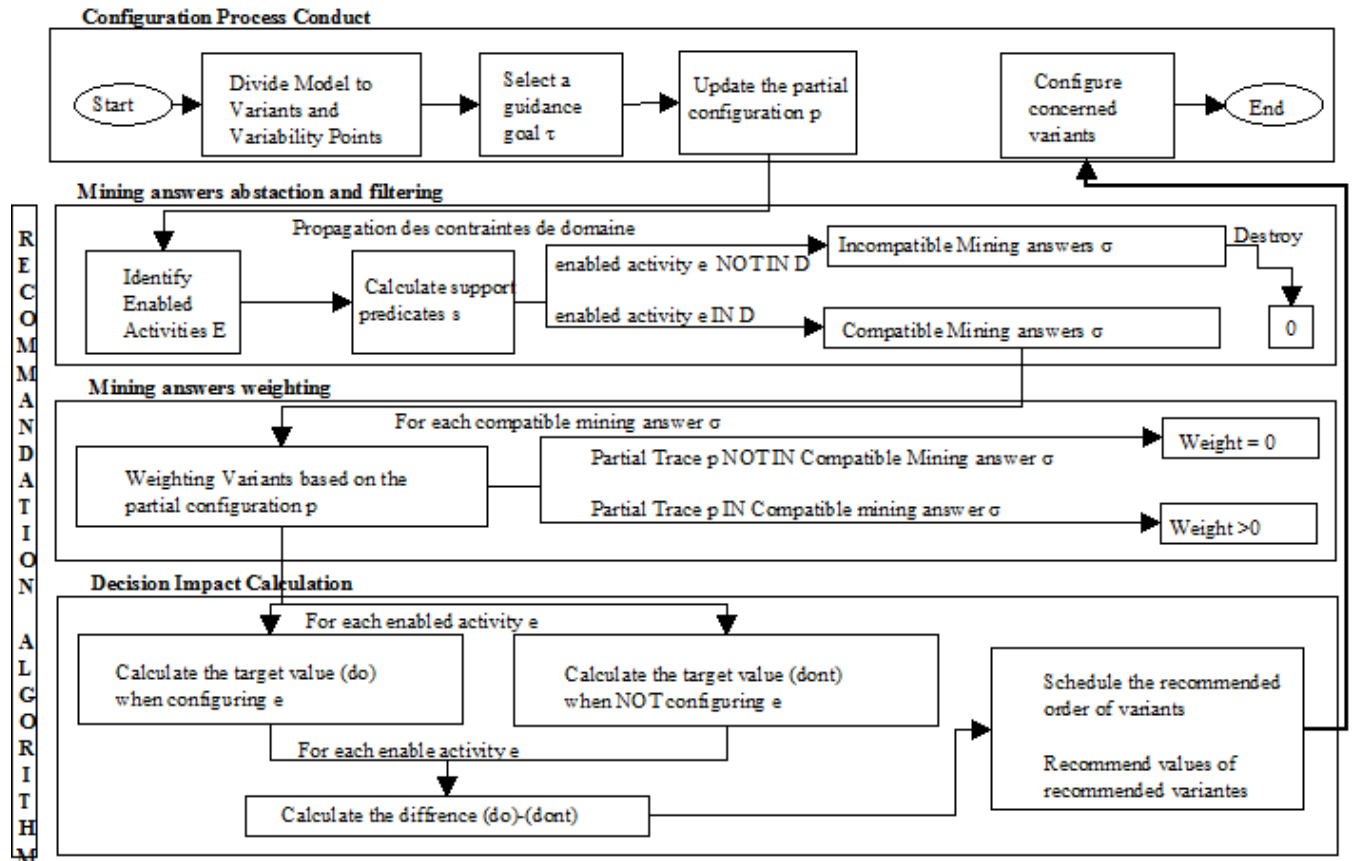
Configuration Process Conduct

Start

Divide Model to Variants and Variability Points

Select a guidance goal τ

Update the partial configuration p

Configure concerned variants

End

RECOMMANDATION ALGORITHM

Mining answers abstaction and filtering

Propagation des contraintes de domaine

Identify Enabled Activities E

Calculate support predicates s

enabled activity e NOT IN D

enabled activity e IN D

Incompatible Mining answers σ

Destroy

0

Compatible Mining answers σ

Mining answers weighting

For each compatible mining answer σ

Weighting Variants based on the partial configuration p

Partial Trace p NOT IN Compatible Mining answer σ

Weight = 0

Partial Trace p IN Compatible mining answer σ

Weight >0

Decision Impact Calculation

For each enabled activity e

Calculate the target value (do) when configuring e

Calculate the target value (dont) when NOT configuring e

For each enable activity e

Calculate the diffrence (do)-(dont)

Schedule the recommended order of variants

Recommend values of recommended variantes